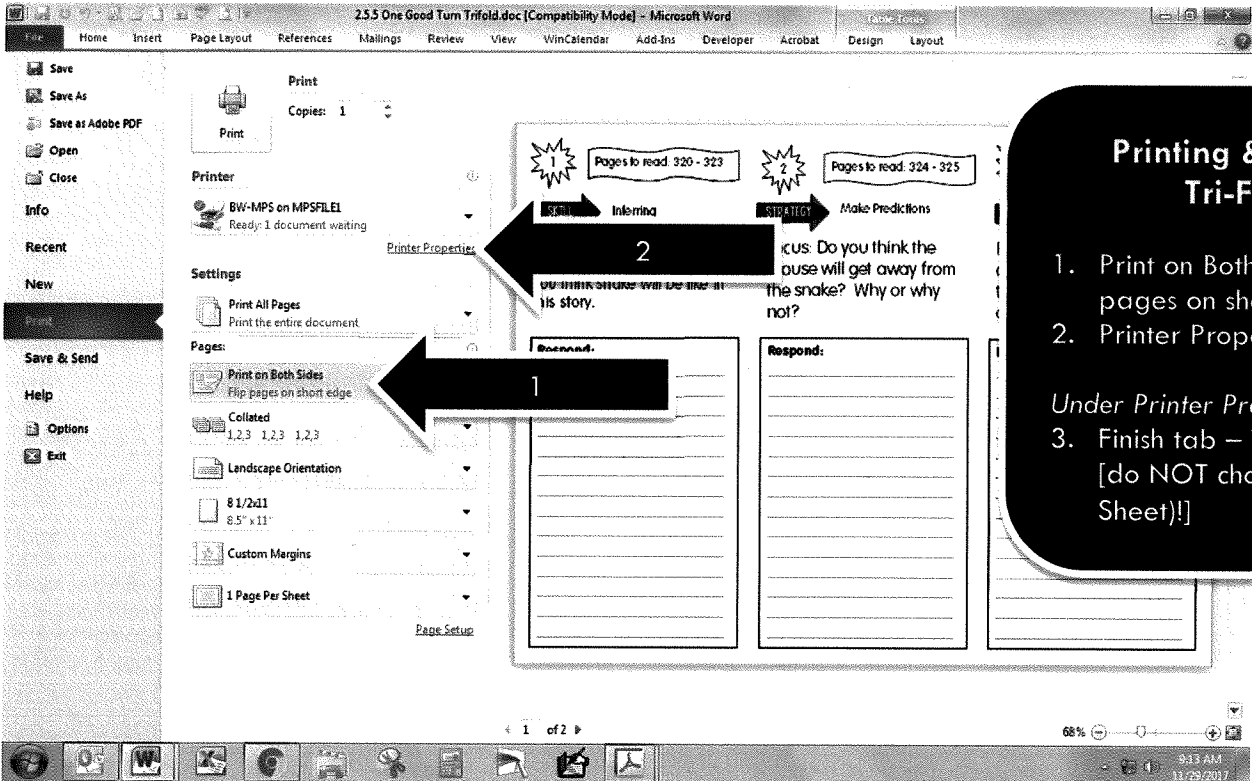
2.5.5 One Good Turn Trifold.doc [Compatibility Mode] - Microsoft Word

Table Tools

File Home Insert Page Layout References Mailings Review View WinCalendar Add-Ins Developer Acrobat Design Layout

Save
Save As
Save as Adobe PDF
Open
Close
Info
Recent
New
Print
Save & Send
Help
Options
Exit

Print

Copies: 1

Print

Printer

BW-MPS on MPSFILE1
Ready: 1 document waiting

Printer Properties

Settings

Print All Pages
Print the entire document

Pages:

Print on Both Sides
Flip pages on short edge

Collated
1,2,3 1,2,3 1,2,3

Landscape Orientation

8 1/2x11
8.5" x 11"

Custom Margins

1 Page Per Sheet

Page Setup

1

Pages to read: 320 - 323

SKILL Inferring

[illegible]ou think snake will be like in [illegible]is story.

Respond:

2

Pages to read: 324 - 325

STRATEGY Make Predictions

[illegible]cus: Do you think the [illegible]ouse will get away from the snake? Why or why not?

Respond:

2

1

Printing & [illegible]
Tri-F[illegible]

1. Print on Both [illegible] pages on sh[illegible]
2. Printer Prope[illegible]

Under Printer Pr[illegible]
3. Finish tab – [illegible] [do NOT cha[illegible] Sheet)!]

1 of 2

68%

9:13 AM
11/29/2017